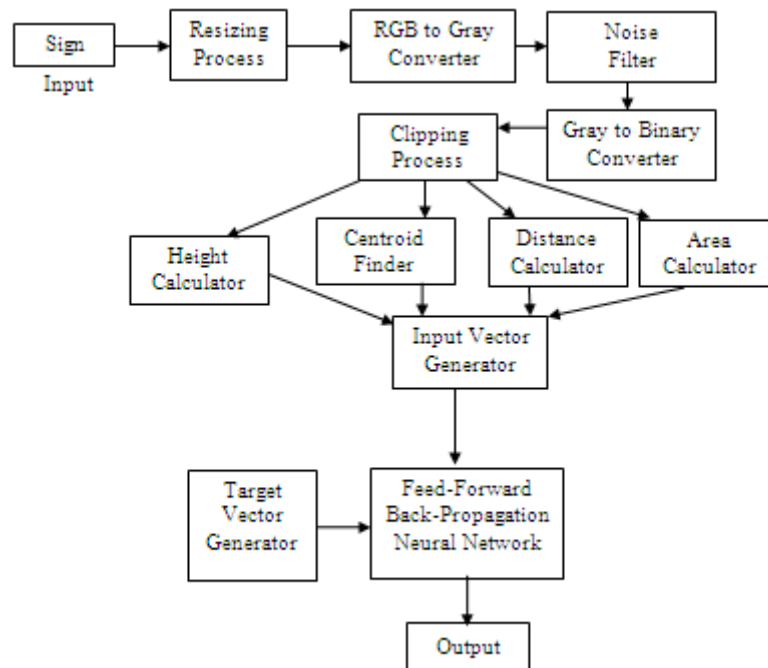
Sign

Input

Resizing Process

RGB to Gray Converter

Noise Filter

Gray to Binary Converter

Clipping Process

Height Calculator

Centroid Finder

Distance Calculator

Area Calculator

Input Vector Generator

Target Vector Generator

Feed-Forward Back-Propagation Neural Network

Output